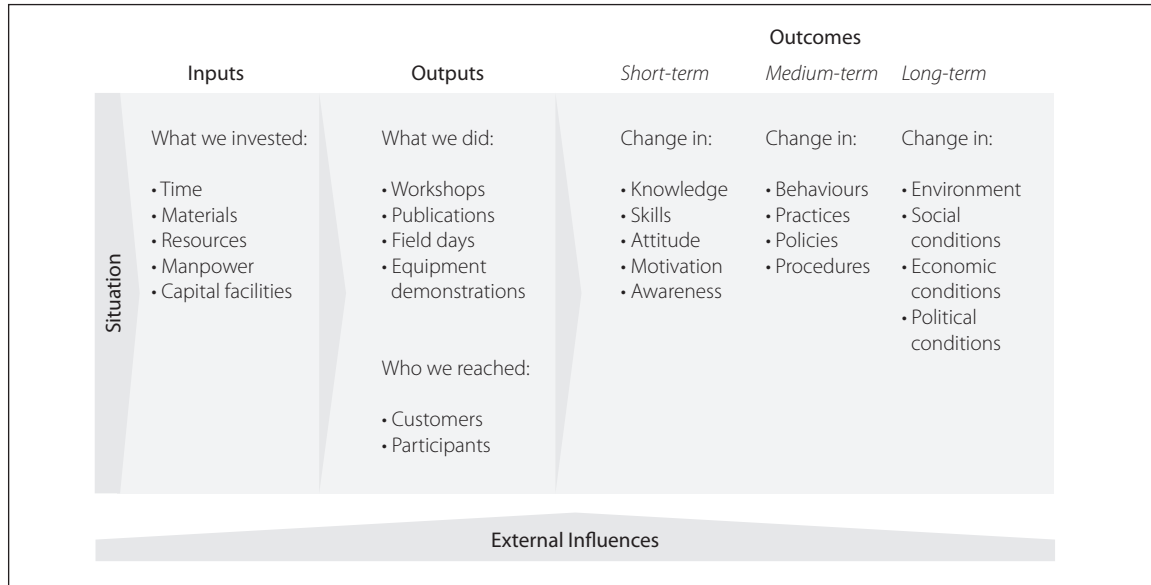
Outcomes

Inputs

Outputs

*Short-term*

*Medium-term*

*Long-term*

Situation

What we invested:

• Time
• Materials
• Resources
• Manpower
• Capital facilities

What we did:

• Workshops
• Publications
• Field days
• Equipment demonstrations

Who we reached:

• Customers
• Participants

Change in:

• Knowledge
• Skills
• Attitude
• Motivation
• Awareness

Change in:

• Behaviours
• Practices
• Policies
• Procedures

Change in:

• Environment
• Social conditions
• Economic conditions
• Political conditions

External Influences